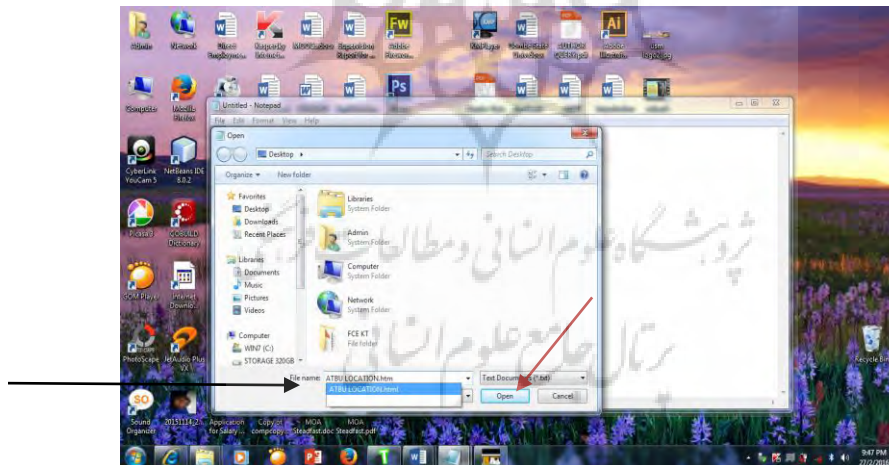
Admin
Network
Computer
Mozilla Firefox
CyberLink YouCam 5
NetBeans IDE 8.0.2
Picasa 3
GOLDEN Dictionary
GOM Player
Internet Downlo...
PhotoScape
JetAudio Plus VX
Sound Organizer
20151114_2...
Application for Salary...
Copy of compcopy...
MOA Steadfast.doc
MOA Steadfast.pdf
Recycle Bin

Untitled - Notepad
File Edit Format View Help

Open
Desktop ▸
Search Desktop
Organize ▾ New folder
Favorites
Desktop
Downloads
Recent Places
Libraries
Documents
Music
Pictures
Videos
Computer
WIN7 (C:)
STORAGE 320GB

Libraries
System Folder
Admin
System Folder
Computer
System Folder
Network
System Folder
FCE KT
File folder

File name: ATBU LOCATION.htm
ATBU LOCATION.html
Text Documents (*.txt)
Open
Cancel

پژوهشگاه علوم انسانی و مطالعات فرهنگی
پرتال جامع علوم انسانی

9:47 PM
27/2/201